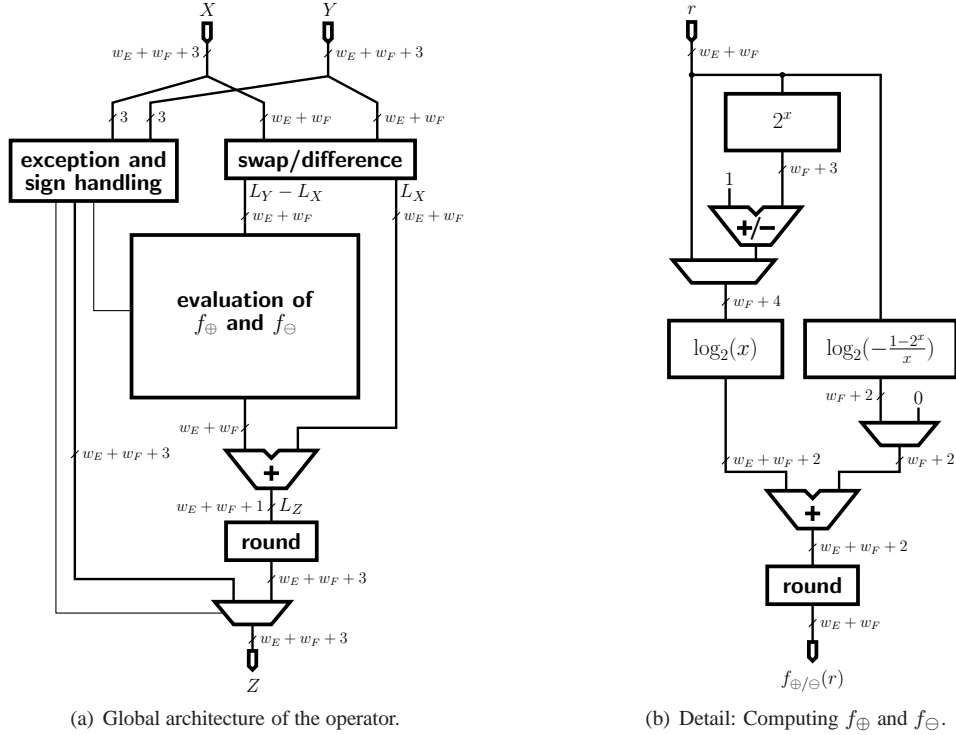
$X$

$Y$

$w_E + w_F + 3$

$w_E + w_F + 3$

$3$

$3$

$w_E + w_F$

$w_E + w_F$

exception and sign handling

swap/difference

$L_Y - L_X$

$L_X$

$w_E + w_F$

$w_E + w_F$

evaluation of $f_\oplus$ and $f_\ominus$

$w_E + w_F$

$w_E + w_F + 3$

+

$w_E + w_F + 1$

$L_Z$

round

$w_E + w_F + 3$

$w_E + w_F + 3$

$Z$

(a) Global architecture of the operator.

$r$

$w_E + w_F$

$2^x$

$w_F + 3$

$1$

+/−

$w_F + 4$

$\log_2(x)$

$\log_2(-\frac{1-2^x}{x})$

$w_F + 2$

$0$

$w_E + w_F + 2$

$w_F + 2$

+

$w_E + w_F + 2$

round

$w_E + w_F$

$f_{\oplus/\ominus}(r)$

(b) Detail: Computing $f_\oplus$ and $f_\ominus$.